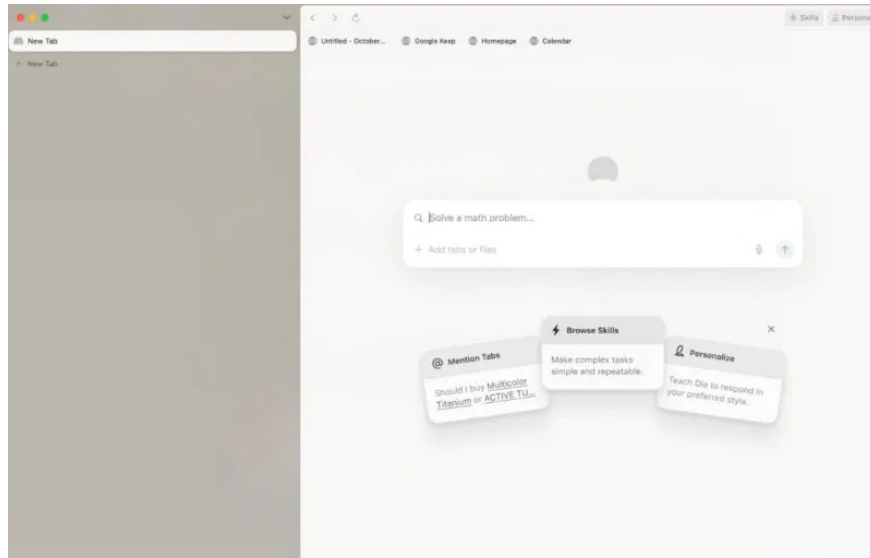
New Tab

+ New Tab

Skills Persona

Untitled - October... Google Keep Homepage Calendar

Solve a math problem...

+ Add tabs or files

Browse Skills

Make complex tasks simple and repeatable.

Mention Tabs

Should I buy Multicolor Titanium or ACTIVE TU...

Personalize

Teach Dia to respond in your preferred style.